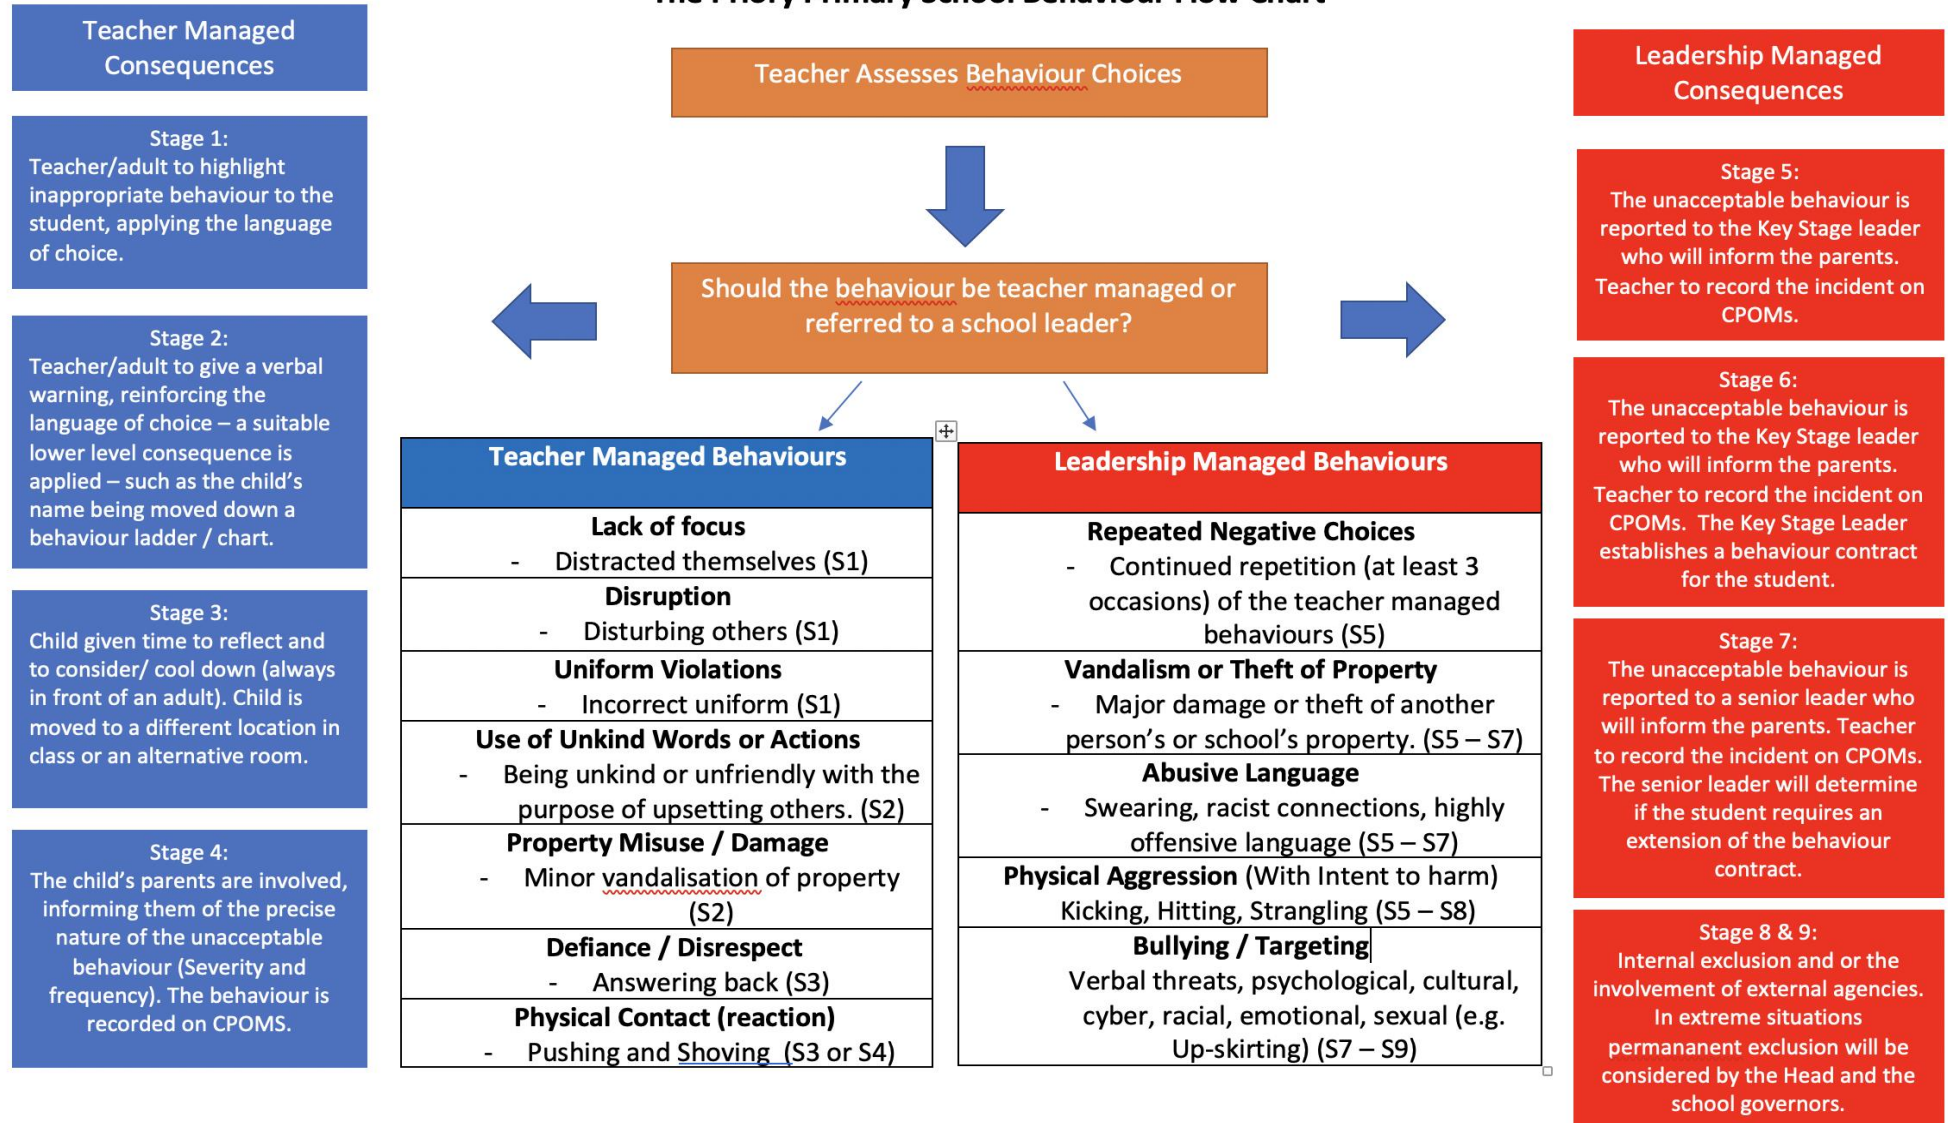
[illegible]

Teacher Managed Consequences

Stage 1:
Teacher/adult to highlight inappropriate behaviour to the student, applying the language of choice.

Stage 2:
Teacher/adult to give a verbal warning, reinforcing the language of choice – a suitable lower level consequence is applied – such as the child's name being moved down a behaviour ladder / chart.

Stage 3:
Child given time to reflect and to consider/ cool down (always in front of an adult). Child is moved to a different location in class or an alternative room.

Stage 4:
The child's parents are involved, informing them of the precise nature of the unacceptable behaviour (Severity and frequency). The behaviour is recorded on CPOMS.

Teacher Assesses Behaviour Choices

Should the behaviour be teacher managed or referred to a school leader?

| Teacher Managed Behaviours |
|---|
| **Lack of focus** - Distracted themselves (S1) |
| **Disruption** - Disturbing others (S1) |
| **Uniform Violations** - Incorrect uniform (S1) |
| **Use of Unkind Words or Actions** - Being unkind or unfriendly with the purpose of upsetting others. (S2) |
| **Property Misuse / Damage** - Minor vandalisation of property (S2) |
| **Defiance / Disrespect** - Answering back (S3) |
| **Physical Contact (reaction)** - Pushing and Shoving (S3 or S4) |

| Leadership Managed Behaviours |
|---|
| **Repeated Negative Choices** - Continued repetition (at least 3 occasions) of the teacher managed behaviours (S5) |
| **Vandalism or Theft of Property** - Major damage or theft of another person's or school's property. (S5 – S7) |
| **Abusive Language** - Swearing, racist connections, highly offensive language (S5 – S7) |
| **Physical Aggression** (With Intent to harm) Kicking, Hitting, Strangling (S5 – S8) |
| **Bullying / Targeting** Verbal threats, psychological, cultural, cyber, racial, emotional, sexual (e.g. Up-skirting) (S7 – S9) |

Leadership Managed Consequences

Stage 5:
The unacceptable behaviour is reported to the Key Stage leader who will inform the parents. Teacher to record the incident on CPOMs.

Stage 6:
The unacceptable behaviour is reported to the Key Stage leader who will inform the parents. Teacher to record the incident on CPOMs. The Key Stage Leader establishes a behaviour contract for the student.

Stage 7:
The unacceptable behaviour is reported to a senior leader who will inform the parents. Teacher to record the incident on CPOMs. The senior leader will determine if the student requires an extension of the behaviour contract.

Stage 8 & 9:
Internal exclusion and or the involvement of external agencies. In extreme situations permananent exclusion will be considered by the Head and the school governors.